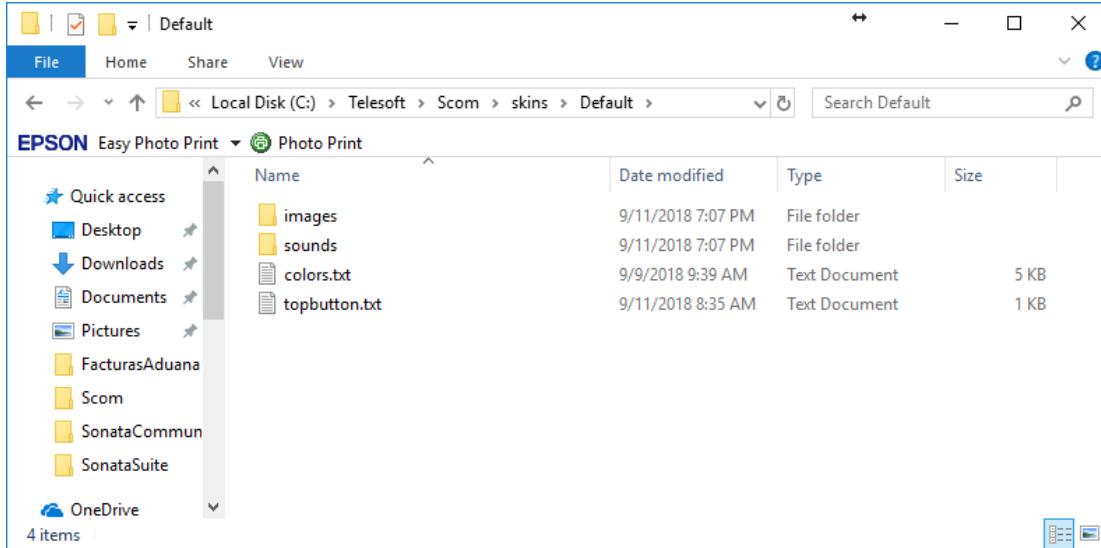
Default

File Home Share View

« Local Disk (C:) › Telesoft › Scom › skins › Default ›

Search Default

EPSON Easy Photo Print Photo Print

Quick access
Desktop
Downloads
Documents
Pictures
FacturasAduana
Scom
SonataCommun
SonataSuite
OneDrive

| Name | Date modified | Type | Size |
|---|---|---|---|
| images | 9/11/2018 7:07 PM | File folder | |
| sounds | 9/11/2018 7:07 PM | File folder | |
| colors.txt | 9/9/2018 9:39 AM | Text Document | 5 KB |
| topbutton.txt | 9/11/2018 8:35 AM | Text Document | 1 KB |

4 items